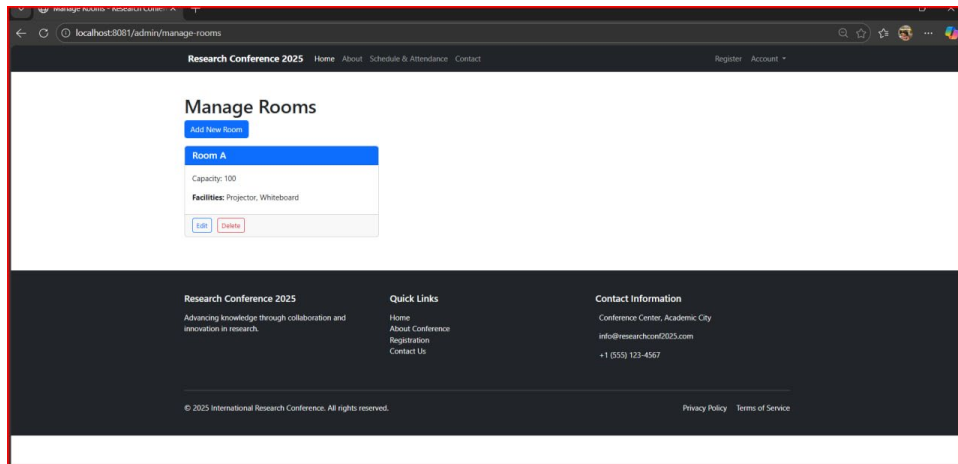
Manage Rooms - Research Confe... ×

localhost:8081/admin/manage-rooms

Research Conference 2025 Home About Schedule & Attendance Contact

Register Account ▾

Manage Rooms

Add New Room

Room A

Capacity: 100

Facilities: Projector, Whiteboard

Edit Delete

Research Conference 2025

Advancing knowledge through collaboration and innovation in research.

Quick Links

Home
About Conference
Registration
Contact Us

Contact Information

Conference Center, Academic City

info@researchconf2025.com

+1 (555) 123-4567

© 2025 International Research Conference. All rights reserved.

Privacy Policy Terms of Service